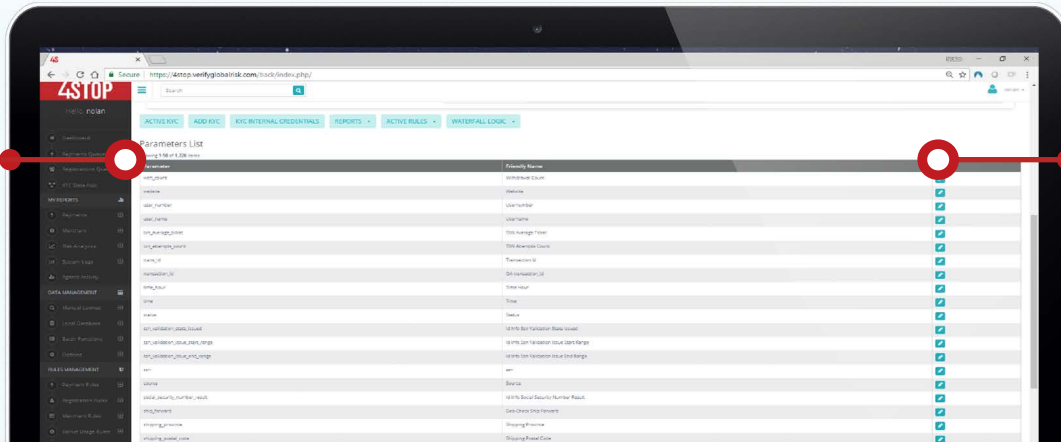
4S
Secure https://4stop.verifyglobalrisk.com/back/index.php/
4STOP
Hello, nolan
Search
ACTIVE KYC ADD KYC KYC INTERNAL CREDENTIALS REPORTS ACTIVE RULES WATERFALL LOGIC
Parameters List
Showing 1-50 of 1,328 items
Dashboard
Payments Queue
Registration Queue
KYC Data Hub
MY REPORTS
Payments
Merchants
Risk Analysis
Bucket Load
Agents Activity
DATA MANAGEMENT
Manual Lookup
Local Databases
Batch Functions
Options
RULES MANAGEMENT
Payment Rules
Registration Rules
Merchants Rules
Dollar Usage Rules

| Parameter | Friendly Name |
|---|---|
| | Withdrawal Count |
| website | Website |
| user_number | User number |
| user_name | Username |
| txn_average_ticket | TXN Average Ticket |
| txn_attempts_count | TXN Attempts Count |
| trans_id | Transaction ID |
| transaction_id | GW Transaction_ID |
| time_hour | Time Hour |
| time | Time |
| status | Status |
| ssn_validation_state_issued | IdiMo Ssn Validation State Issued |
| ssn_validation_issue_start_range | IdiMo Ssn Validation Issue Start Range |
| ssn_validation_issue_end_range | IdiMo Ssn Validation Issue End Range |
| ssn | ssn |
| source | Source |
| social_security_number_result | IdiMo Social Security Number Result |
| ship_forward | Data Check Ship Forward |
| shipping_province | Shipping Province |
| shipping_postal_code | Shipping Postal Code |